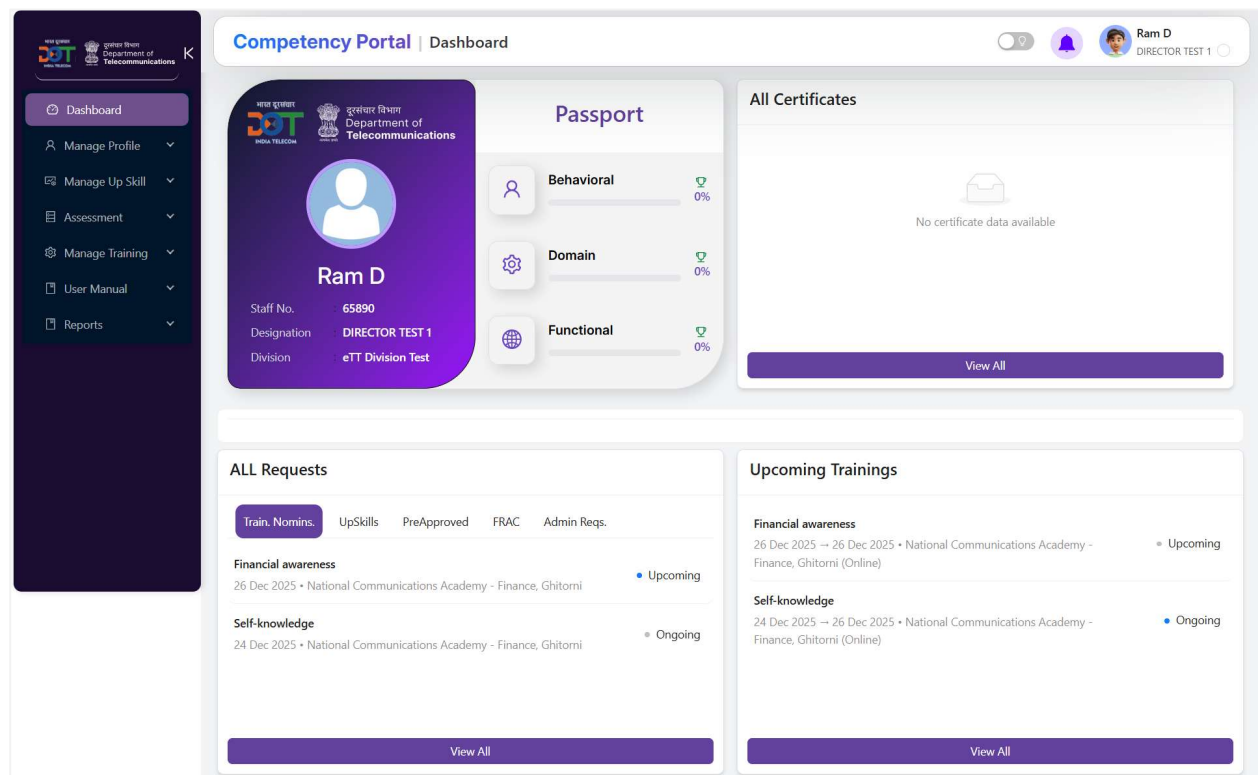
भारत दूरसंचार DOT INDIA TELECOM दूरसंचार विभाग Department of Telecommunications K

Dashboard
Manage Profile
Manage Up Skill
Assessment
Manage Training
User Manual
Reports

Competency Portal | Dashboard

Ram D
DIRECTOR TEST 1

भारत दूरसंचार DOT INDIA TELECOM दूरसंचार विभाग Department of Telecommunications

Ram D
Staff No. 65890
Designation DIRECTOR TEST 1
Division eTT Division Test

Passport
Behavioral 0%
Domain 0%
Functional 0%

All Certificates
No certificate data available
View All

ALL Requests
Train. Nomins. UpSkills PreApproved FRAC Admin Reqs.

Financial awareness
26 Dec 2025 • National Communications Academy - Finance, Ghitorni
• Upcoming

Self-knowledge
24 Dec 2025 • National Communications Academy - Finance, Ghitorni
• Ongoing

View All

Upcoming Trainings

Financial awareness
26 Dec 2025 → 26 Dec 2025 • National Communications Academy - Finance, Ghitorni (Online)
• Upcoming

Self-knowledge
24 Dec 2025 → 26 Dec 2025 • National Communications Academy - Finance, Ghitorni (Online)
• Ongoing

View All